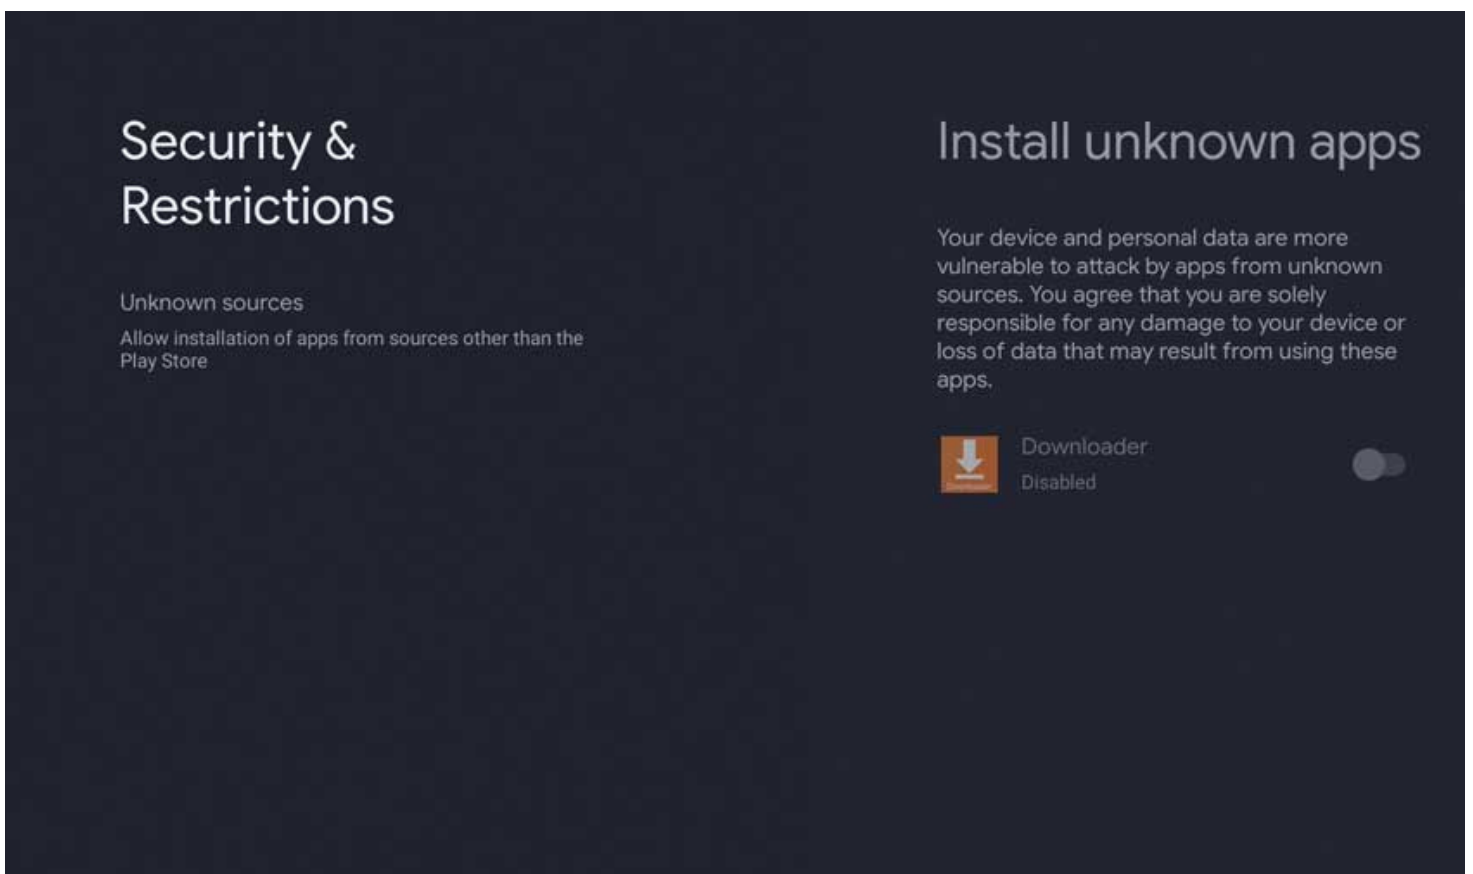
Security & Restrictions

Unknown sources

Allow installation of apps from sources other than the Play Store

Install unknown apps

Your device and personal data are more vulnerable to attack by apps from unknown sources. You agree that you are solely responsible for any damage to your device or loss of data that may result from using these apps.

Downloader

Disabled